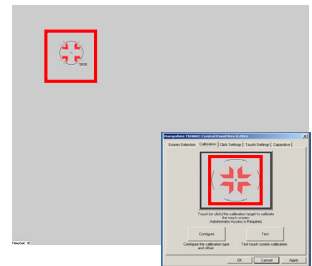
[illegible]

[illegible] Control Panel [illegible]

Screen Selection | Calibration | Click Settings | Touch Settings | Capacitive

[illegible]

Touch (or click) the calibration target to calibrate the touch screen. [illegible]

Configure

Test

Configure the calibration type and offset.

Test touch screen calibration.

OK | Cancel | Apply